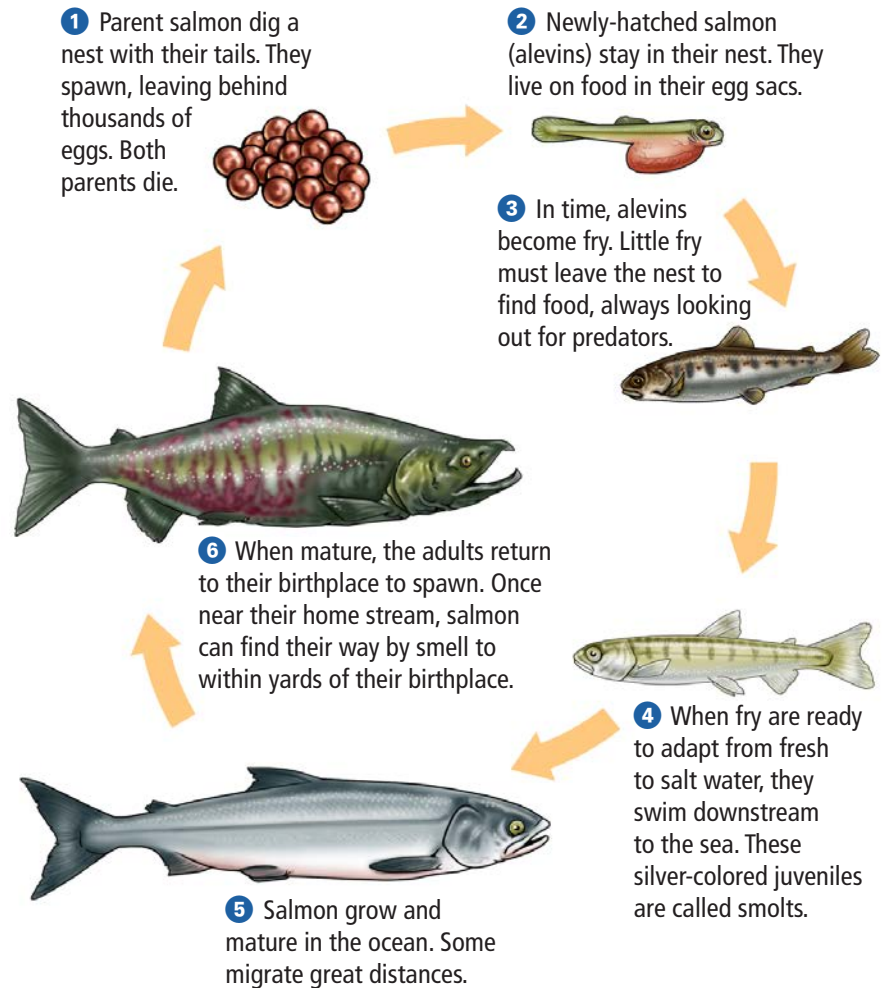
1 Parent salmon dig a nest with their tails. They spawn, leaving behind thousands of eggs. Both parents die.

2 Newly-hatched salmon (alevins) stay in their nest. They live on food in their egg sacs.

3 In time, alevins become fry. Little fry must leave the nest to find food, always looking out for predators.

4 When fry are ready to adapt from fresh to salt water, they swim downstream to the sea. These silver-colored juveniles are called smolts.

5 Salmon grow and mature in the ocean. Some migrate great distances.

6 When mature, the adults return to their birthplace to spawn. Once near their home stream, salmon can find their way by smell to within yards of their birthplace.